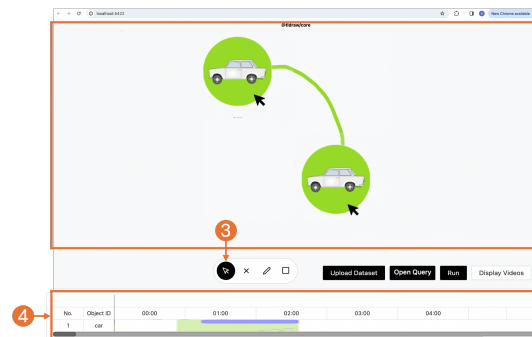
localhost:3423

New Chrome available

@tldraw/core

3

Upload Dataset

Open Query

Run

Display Videos

4

| No. | Object ID | 00:00 | 01:00 | 02:00 | 03:00 | 04:00 |
|---|---|---|---|---|---|---|
| 1 | car | | | | | |